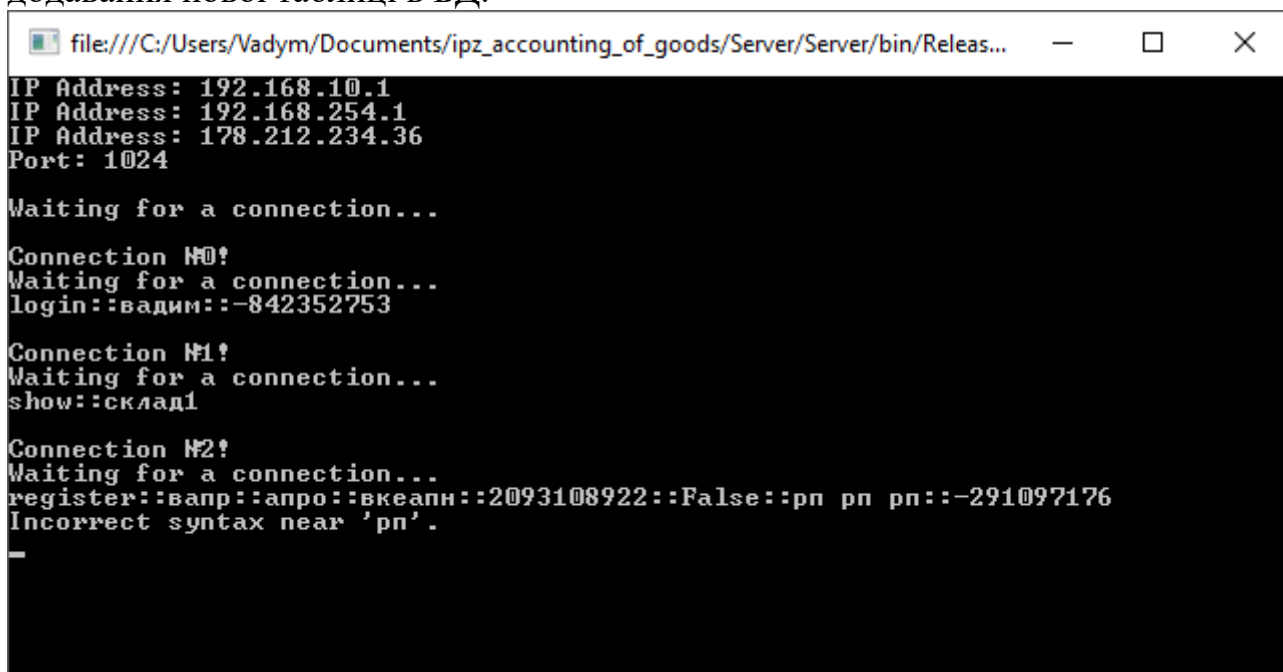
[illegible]

file:///C:/Users/Vadym/Documents/ipz_accounting_of_goods/Server/Server/bin/Releas...

IP Address: 192.168.10.1
IP Address: 192.168.254.1
IP Address: 178.212.234.36
Port: 1024

Waiting for a connection...

Connection №0!
Waiting for a connection...
login::вадим::-842352753

Connection №1!
Waiting for a connection...
show::склад1

Connection №2!
Waiting for a connection...
register::вапр::апро::вкеапн::2093108922::False::рп рп рп::-291097176
Incorrect syntax near 'рп'.